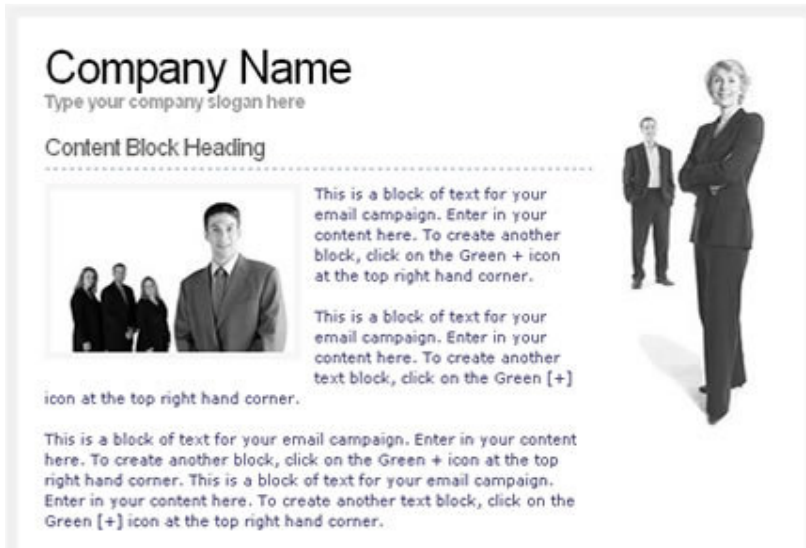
Company Name
Type your company slogan here

Content Block Heading

This is a block of text for your email campaign. Enter in your content here. To create another block, click on the Green + icon at the top right hand corner.

This is a block of text for your email campaign. Enter in your content here. To create another text block, click on the Green [+] icon at the top right hand corner.

This is a block of text for your email campaign. Enter in your content here. To create another block, click on the Green + icon at the top right hand corner. This is a block of text for your email campaign. Enter in your content here. To create another text block, click on the Green [+] icon at the top right hand corner.